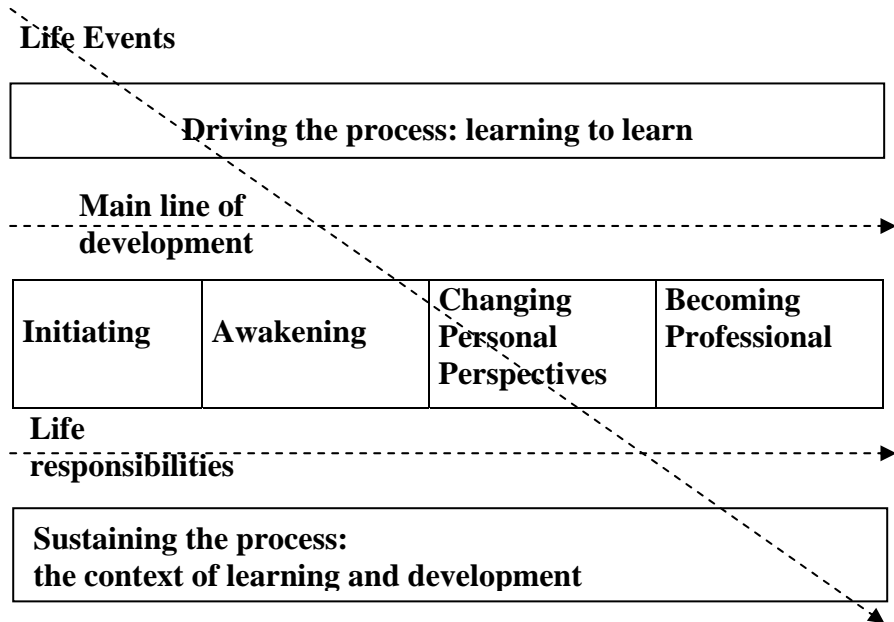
Life Events

Driving the process: learning to learn

Main line of development

| Initiating | Awakening | Changing Personal Perspectives | Becoming Professional |
|---|---|---|---|

Life responsibilities

Sustaining the process:
the context of learning and development